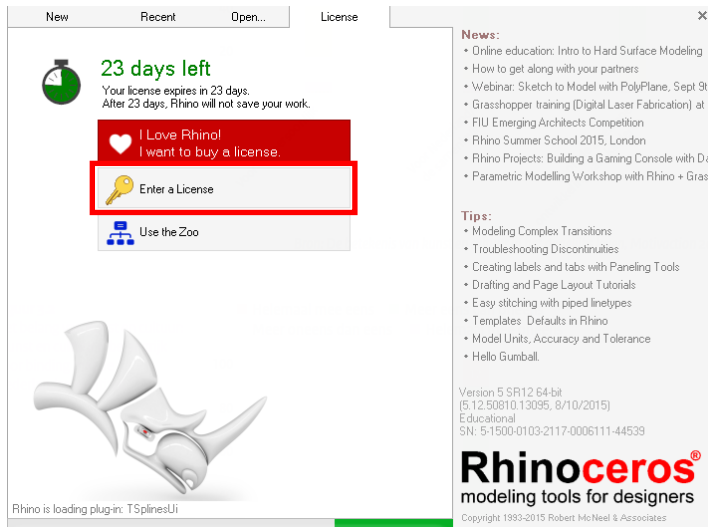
New | Recent | Open... | License

×

23 days left

Your license expires in 23 days.
After 23 days, Rhino will not save your work.

I Love Rhino!
I want to buy a license.

Enter a License

Use the Zoo

Rhino is loading plug-in: TSplinesUi

News:
• Online education: Intro to Hard Surface Modeling
• How to get along with your partners
• Webinar: Sketch to Model with PolyPlane, Sept 9t
• Grasshopper training (Digital Laser Fabrication) at
• FIU Emerging Architects Competition
• Rhino Summer School 2015, London
• Rhino Projects: Building a Gaming Console with Da
• Parametric Modelling Workshop with Rhino + Gras

Tips:
• Modeling Complex Transitions
• Troubleshooting Discontinuities
• Creating labels and tabs with Paneling Tools
• Drafting and Page Layout Tutorials
• Easy stitching with piped linetypes
• Templates Defaults in Rhino
• Model Units, Accuracy and Tolerance
• Hello Gumball.

Version 5 SR12 64-bit
(5.12.50810.13095, 8/10/2015)
Educational
SN: 5-1500-0103-2117-0006111-44539

Rhinoceros®
modeling tools for designers

Copyright 1993-2015 Robert McNeel & Associates